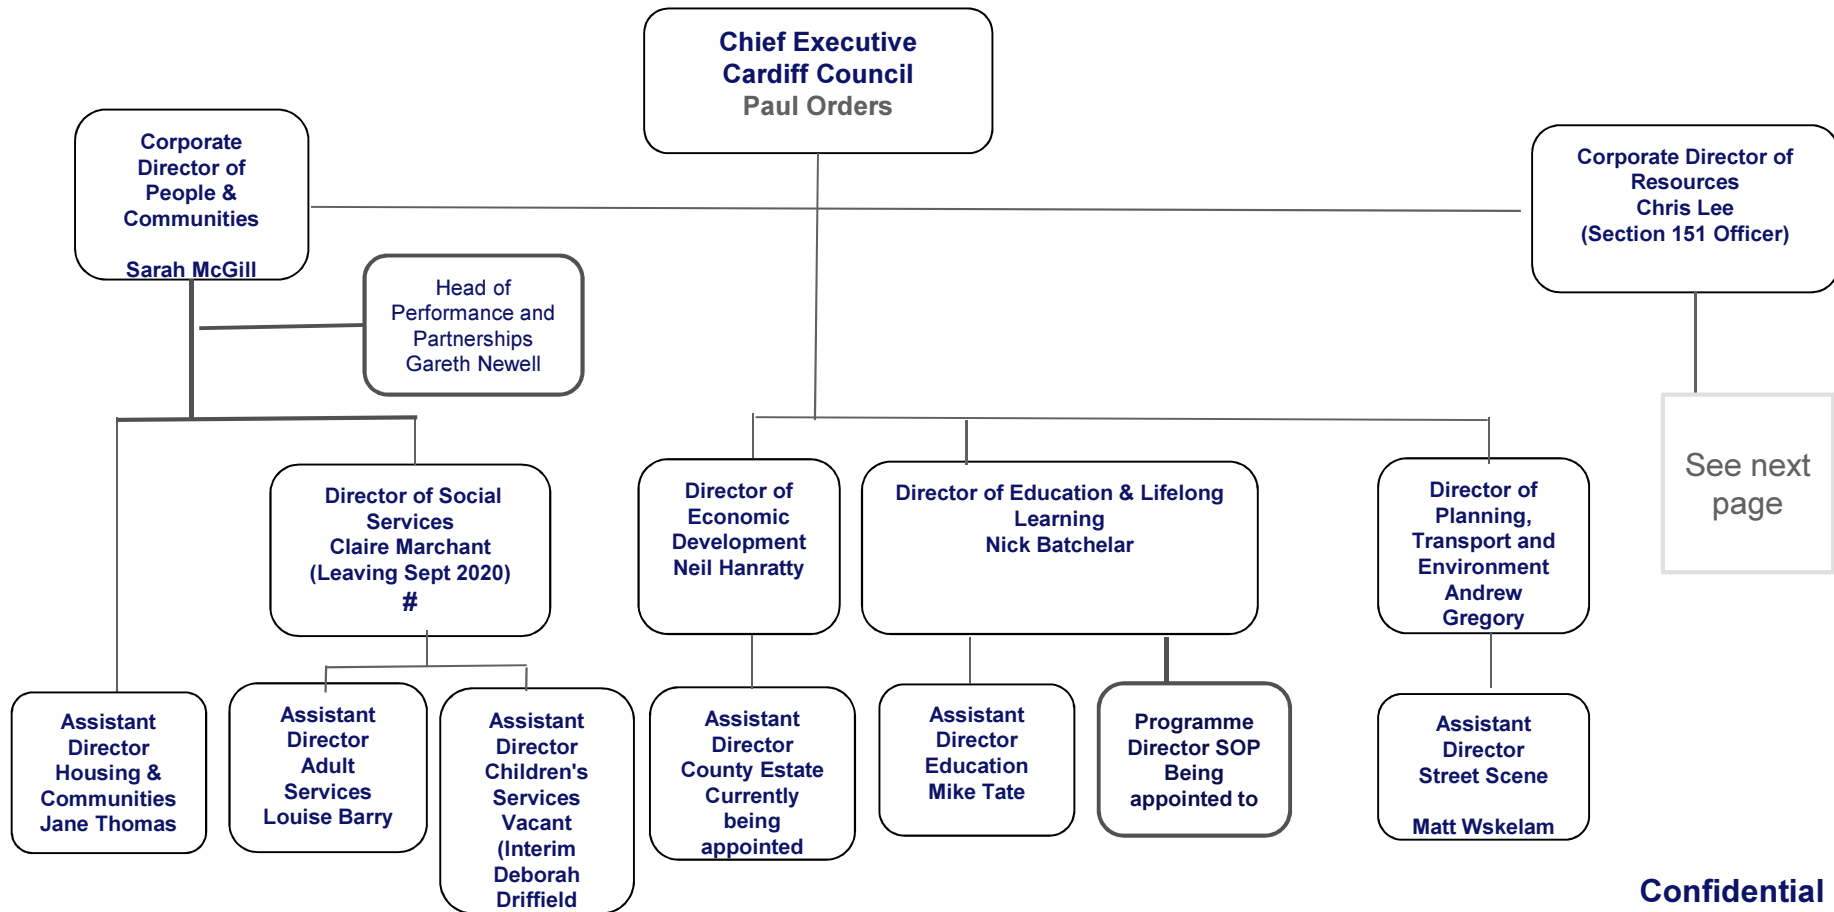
Chief Executive
Cardiff Council
Paul Orders

Corporate Director of People & Communities

Sarah McGill

Corporate Director of Resources
Chris Lee
(Section 151 Officer)

Head of Performance and Partnerships
Gareth Newell

See next page

Director of Social Services
Claire Marchant
(Leaving Sept 2020)
#

Director of Economic Development
Neil Hanratty

Director of Education & Lifelong Learning
Nick Batchelar

Director of Planning, Transport and Environment
Andrew Gregory

Assistant Director Housing & Communities
Jane Thomas

Assistant Director Adult Services
Louise Barry

Assistant Director Children's Services
Vacant
(Interim Deborah Driffield

Assistant Director County Estate
Currently being appointed

Assistant Director Education
Mike Tate

Programme Director SOP
Being appointed to

Assistant Director Street Scene

Matt Wskelam

Confidential